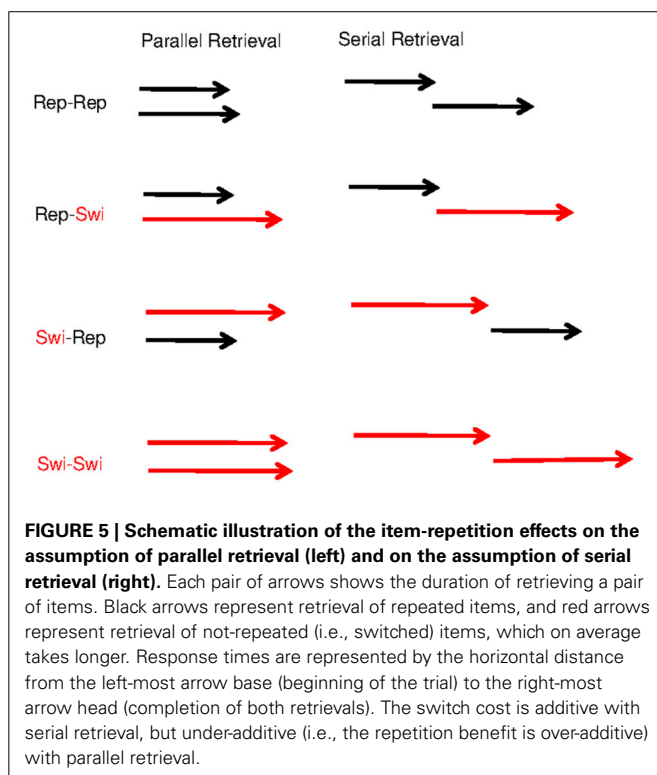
Parallel Retrieval

Serial Retrieval

Rep-Rep

Rep-Swi

Swi-Rep

Swi-Swi

**FIGURE 5 | Schematic illustration of the item-repetition effects on the assumption of parallel retrieval (left) and on the assumption of serial retrieval (right).** Each pair of arrows shows the duration of retrieving a pair of items. Black arrows represent retrieval of repeated items, and red arrows represent retrieval of not-repeated (i.e., switched) items, which on average takes longer. Response times are represented by the horizontal distance from the left-most arrow base (beginning of the trial) to the right-most arrow head (completion of both retrievals). The switch cost is additive with serial retrieval, but under-additive (i.e., the repetition benefit is over-additive) with parallel retrieval.